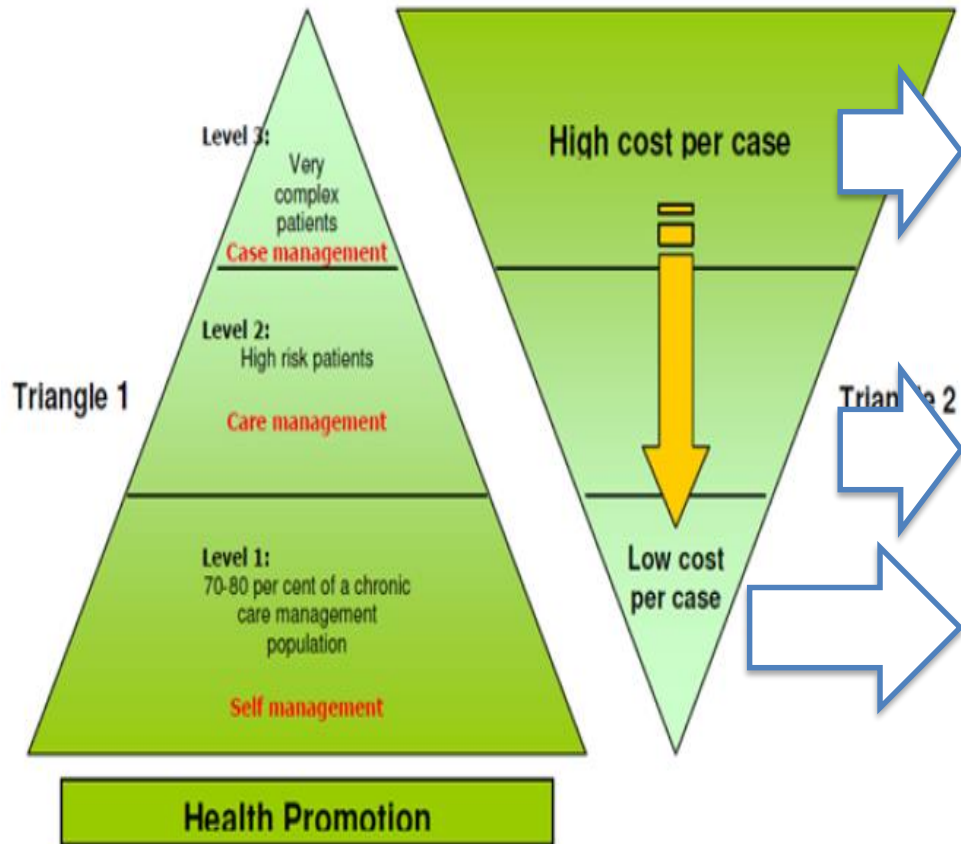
Level 3:
Very complex patients
Case management

Level 2:
High risk patients
Care management

Triangle 1

Level 1:
70-80 per cent of a chronic care management population
Self management

Health Promotion

High cost per case

Low cost per case

Trian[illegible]e 2